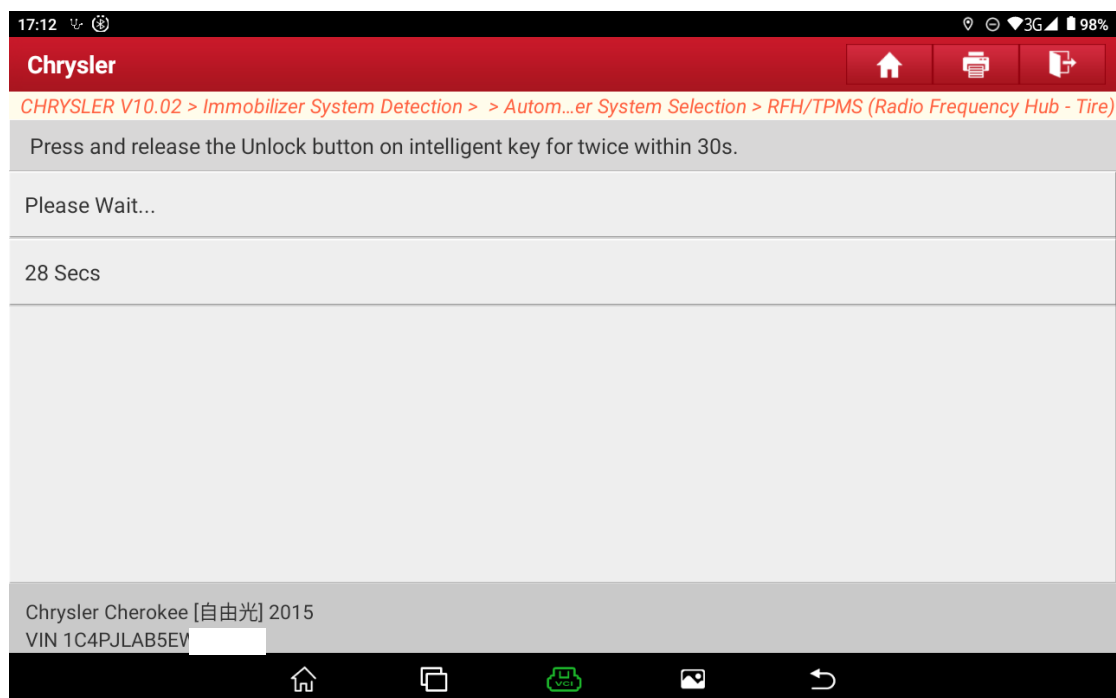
17:12 3G 98%

Chrysler

CHRYSLER V10.02 > Immobilizer System Detection > > Autom…er System Selection > RFH/TPMS (Radio Frequency Hub - Tire)

Press and release the Unlock button on intelligent key for twice within 30s.

Please Wait...

28 Secs

Chrysler Cherokee [自由光] 2015
VIN 1C4PJLAB5EW

VCI